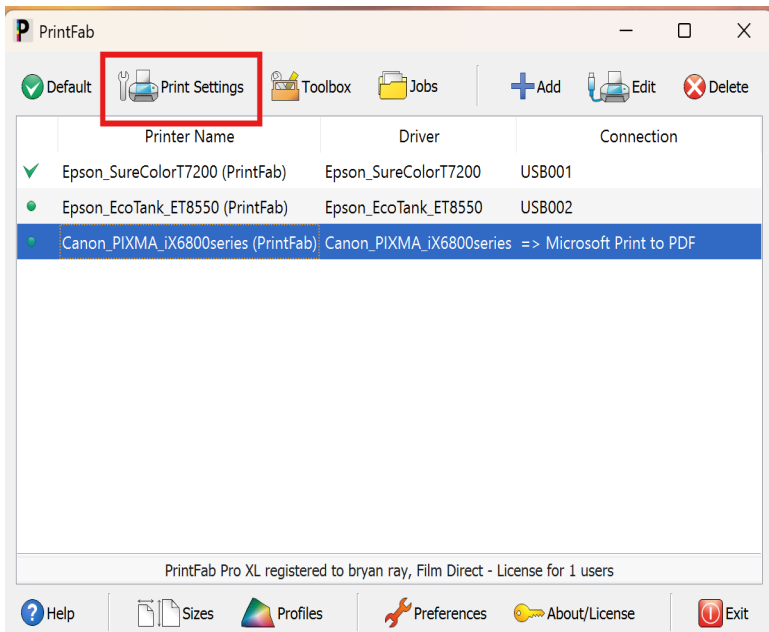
P PrintFab

Default | Print Settings | Toolbox | Jobs | Add | Edit | Delete

| | Printer Name | Driver | Connection |
|---|---|---|---|
| ✓ | Epson_SureColorT7200 (PrintFab) | Epson_SureColorT7200 | USB001 |
| ● | Epson_EcoTank_ET8550 (PrintFab) | Epson_EcoTank_ET8550 | USB002 |
| ● | Canon_PIXMA_iX6800series (PrintFab) | Canon_PIXMA_iX6800series | => Microsoft Print to PDF |

PrintFab Pro XL registered to bryan ray, Film Direct - License for 1 users

Help | Sizes | Profiles | Preferences | About/License | Exit